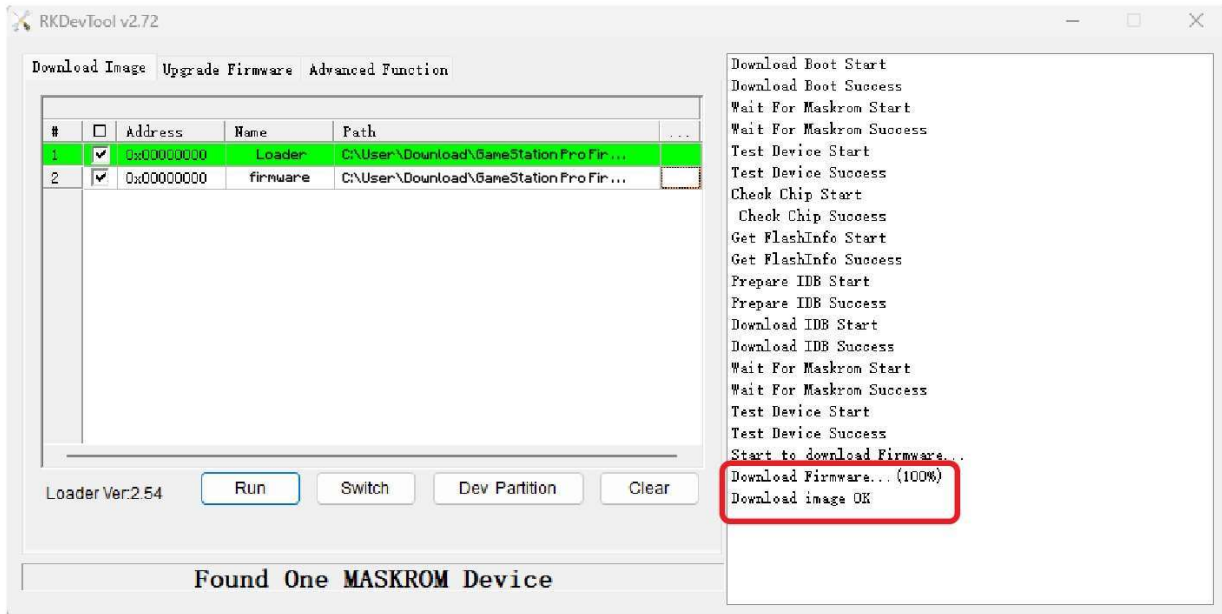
RKDevTool v2.72

Download Image Upgrade Firmware Advanced Function

| # | ☐ | Address | Name | Path | ... |
|---|---|---|---|---|---|
| 1 | ☑ | 0x00000000 | Loader | C:\User\Download\GameStation Pro Fir... | |
| 2 | ☑ | 0x00000000 | firmware | C:\User\Download\GameStation Pro Fir... | |

Loader Ver:2.54

Run Switch Dev Partition Clear

Found One MASKROM Device

Download Boot Start
Download Boot Success
Wait For Maskrom Start
Wait For Maskrom Success
Test Device Start
Test Device Success
Check Chip Start
Check Chip Success
Get FlashInfo Start
Get FlashInfo Success
Prepare IDB Start
Prepare IDB Success
Download IDB Start
Download IDB Success
Wait For Maskrom Start
Wait For Maskrom Success
Test Device Start
Test Device Success
Start to download Firmware...
Download Firmware...(100%)
Download image OK